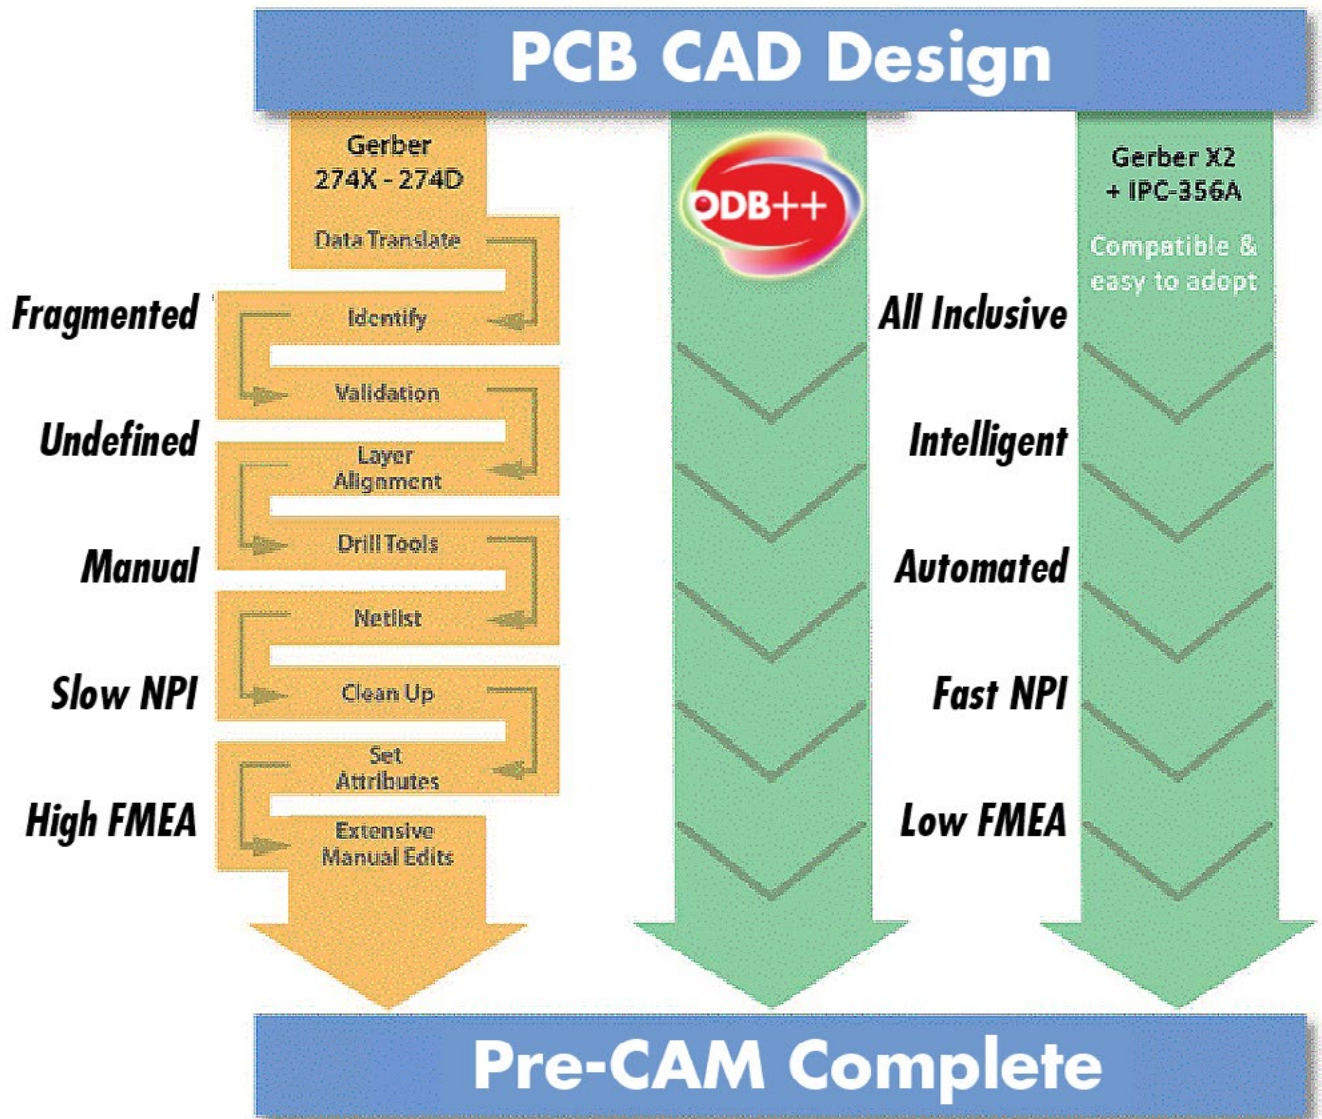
PCB CAD Design

Gerber 274X - 274D

Data Translate

Fragmented

Identify

Validation

Undefined

Layer Alignment

Drill Tools

Manual

Netlist

Slow NPI

Clean Up

Set Attributes

High FMEA

Extensive Manual Edits

ODB++

All Inclusive

Intelligent

Automated

Fast NPI

Low FMEA

Gerber X2 + IPC-356A

Compatible & easy to adopt

Pre-CAM Complete